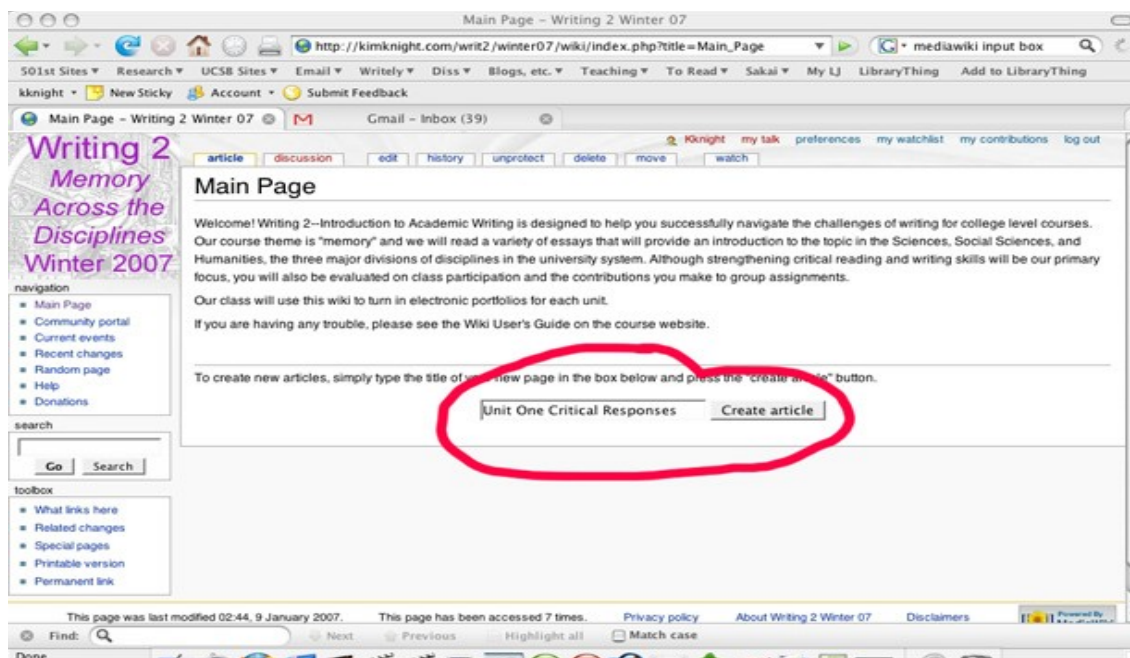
Main Page - Writing 2 Winter 07

http://kimknight.com/writ2/winter07/wiki/index.php?title=Main_Page

mediawiki input box

501st Sites ▾ Research ▾ UCSB Sites ▾ Email ▾ Writely ▾ Diss ▾ Blogs, etc. ▾ Teaching ▾ To Read ▾ Sakai ▾ My LJ LibraryThing Add to LibraryThing

kknight ▾ New Sticky Account ▾ Submit Feedback

Main Page - Writing 2 Winter 07 Gmail - Inbox (39)

Kknight my talk preferences my watchlist my contributions log out

Writing 2 Memory Across the Disciplines Winter 2007

article discussion edit history unprotect delete move watch

Main Page

Welcome! Writing 2--Introduction to Academic Writing is designed to help you successfully navigate the challenges of writing for college level courses. Our course theme is "memory" and we will read a variety of essays that will provide an introduction to the topic in the Sciences, Social Sciences, and Humanities, the three major divisions of disciplines in the university system. Although strengthening critical reading and writing skills will be our primary focus, you will also be evaluated on class participation and the contributions you make to group assignments.

Our class will use this wiki to turn in electronic portfolios for each unit.

If you are having any trouble, please see the Wiki User's Guide on the course website.

To create new articles, simply type the title of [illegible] new page in the box below and press the "create a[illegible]" button.

Unit One Critical Responses Create article

navigation
- Main Page
- Community portal
- Current events
- Recent changes
- Random page
- Help
- Donations

search

Go Search

toolbox
- What links here
- Related changes
- Special pages
- Printable version
- Permanent link

This page was last modified 02:44, 9 January 2007. This page has been accessed 7 times. Privacy policy About Writing 2 Winter 07 Disclaimers Powered By MediaWiki

Find: Next Previous Highlight all Match case

Done